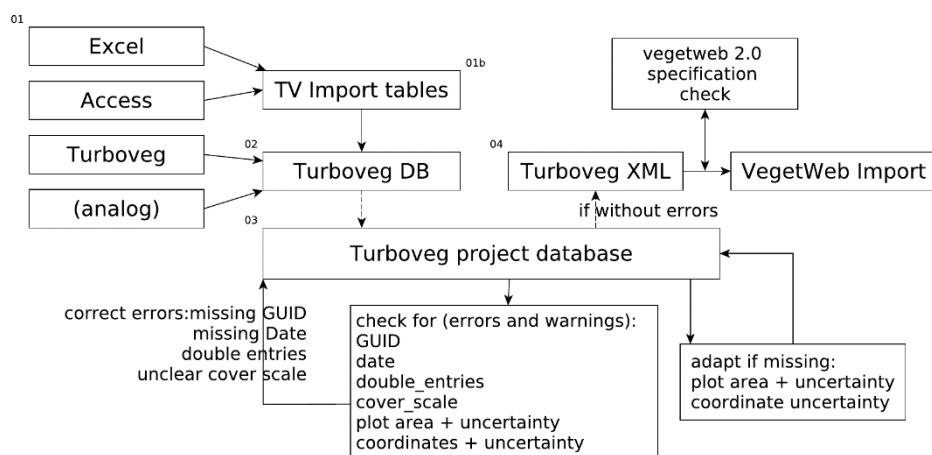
01
Excel
Access
Turboveg
(analog)

01b
TV Import tables

02
Turboveg DB

vegetweb 2.0 specification check

04
Turboveg XML
VegetWeb Import

if without errors

03
Turboveg project database

correct errors:missing GUID
missing Date
double entries
unclear cover scale

check for (errors and warnings):
GUID
date
double_entries
cover_scale
plot area + uncertainty
coordinates + uncertainty

adapt if missing:
plot area + uncertainty
coordinate uncertainty